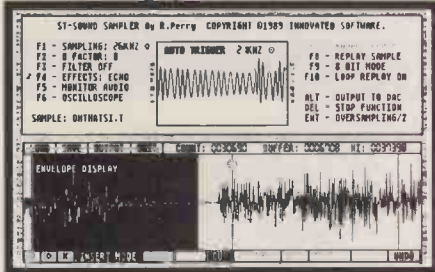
ST-SOUND SAMPLER By R.Perry COPYRIGHT ©1989 INNOVATED SOFTWARE.

F1 - SAMPLING: 26KHZ
F2 - Q FACTOR: 8
F3 - FILTER OFF
F4 - EFFECTS: ECHO
F5 - MONITOR AUDIO
F6 - OSCILLOSCOPE

SAMPLE: ONTHATSI.T

AUTO TRIGGER 2 KHZ

F8 - REPLAY SAMPLE
F9 - 8 BIT MODE
F10 - LOOP REPLAY ON

ALT - OUTPUT TO DAC
DEL - STOP FUNCTION
ENT - OVERSAMPLING/2

COUNT: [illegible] BUFFER: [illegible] HI: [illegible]

ENVELOPE DISPLAY

INSERT MODE

UNDO